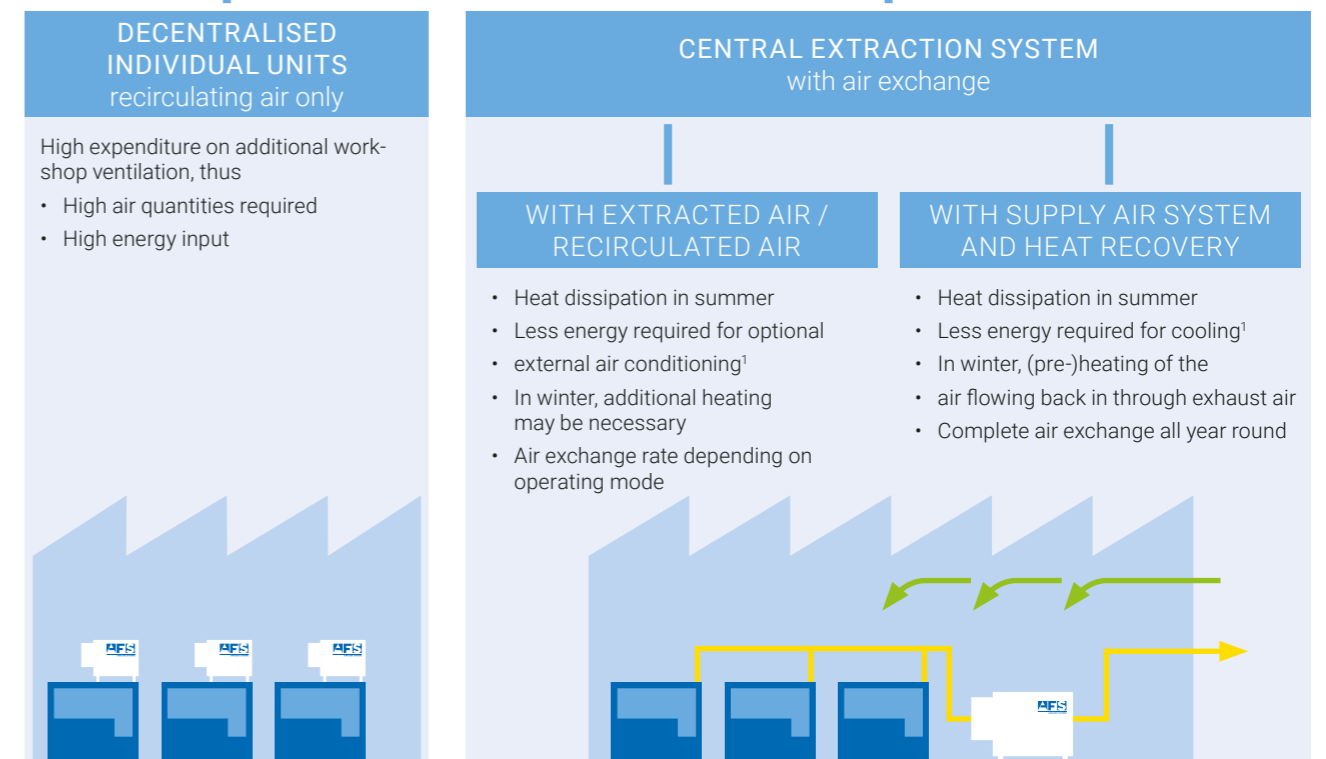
DECENTRALISED INDIVIDUAL UNITS
recirculating air only

High expenditure on additional workshop ventilation, thus

• High air quantities required
• High energy input

AFS AFS AFS

CENTRAL EXTRACTION SYSTEM
with air exchange

WITH EXTRACTED AIR / RECIRCULATED AIR

• Heat dissipation in summer
• Less energy required for optional
• external air conditioning$^1$
• In winter, additional heating may be necessary
• Air exchange rate depending on operating mode

WITH SUPPLY AIR SYSTEM AND HEAT RECOVERY

• Heat dissipation in summer
• Less energy required for cooling$^1$
• In winter, (pre-)heating of the
• air flowing back in through exhaust air
• Complete air exchange all year round

AFS